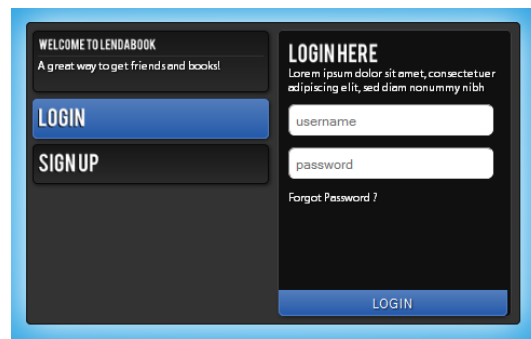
WELCOME TO LENDABOOK
A great way to get friends and books!

LOGIN

SIGN UP

LOGIN HERE
Lorem ipsum dolor sit amet, consectetuer adipiscing elit, sed diam nonummy nibh

username

password

Forgot Password ?

LOGIN